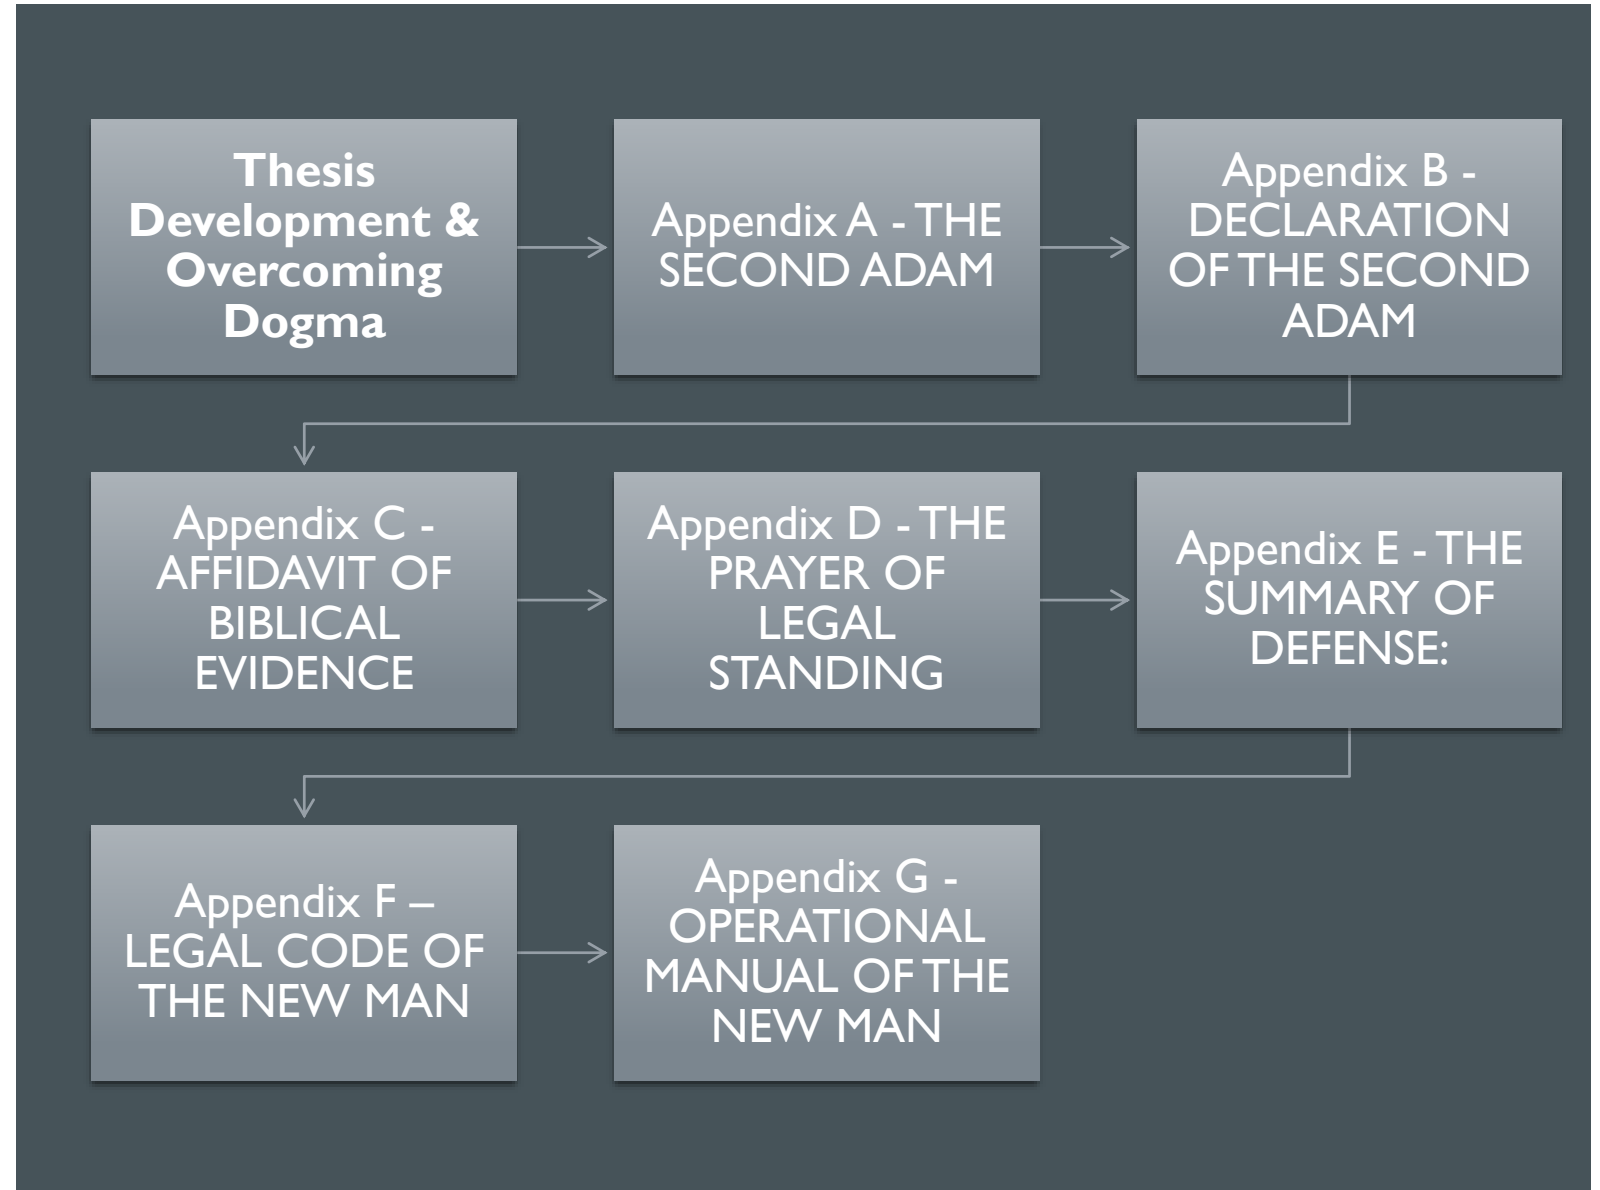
Thesis Development & Overcoming Dogma

Appendix A - THE SECOND ADAM

Appendix B - DECLARATION OF THE SECOND ADAM

Appendix C - AFFIDAVIT OF BIBLICAL EVIDENCE

Appendix D - THE PRAYER OF LEGAL STANDING

Appendix E - THE SUMMARY OF DEFENSE:

Appendix F – LEGAL CODE OF THE NEW MAN

Appendix G - OPERATIONAL MANUAL OF THE NEW MAN